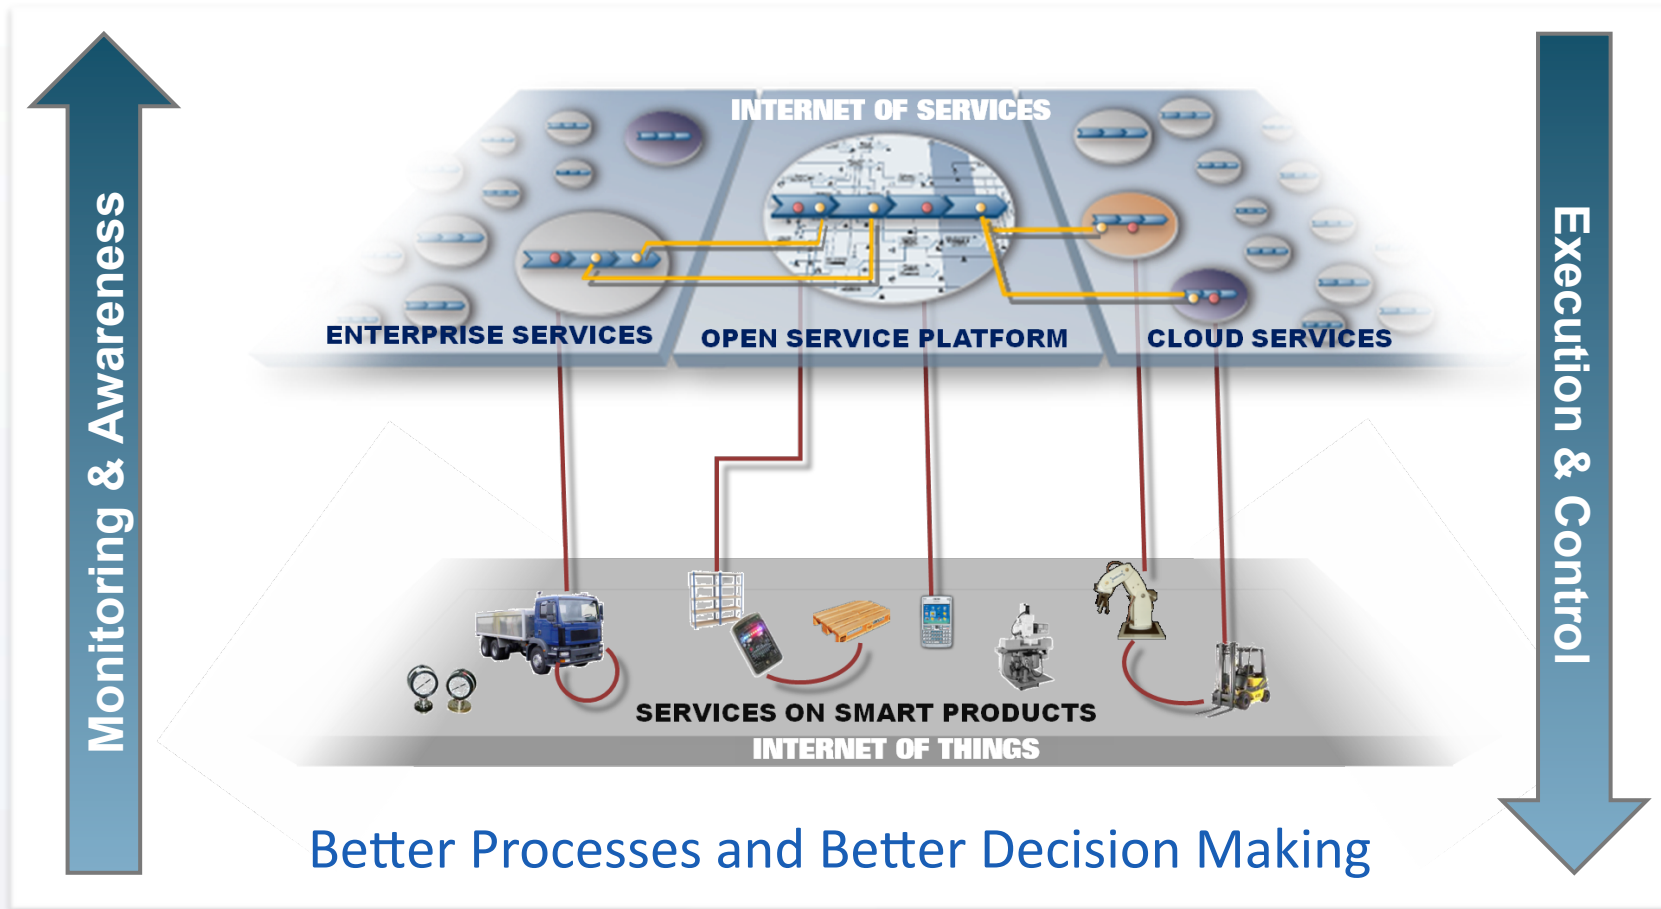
Monitoring & Awareness

INTERNET OF SERVICES

ENTERPRISE SERVICES

OPEN SERVICE PLATFORM

CLOUD SERVICES

SERVICES ON SMART PRODUCTS

INTERNET OF THINGS

Execution & Control

Better Processes and Better Decision Making